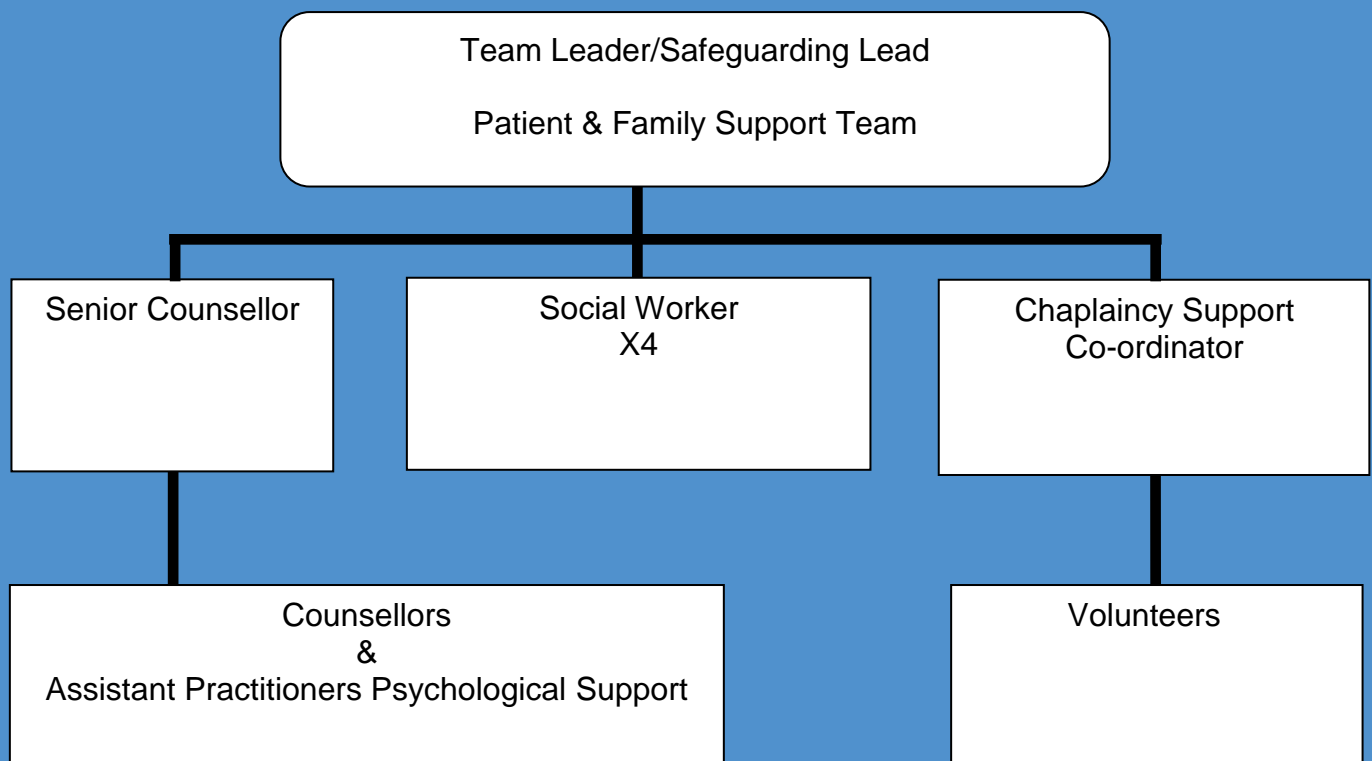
Team Leader/Safeguarding Lead

Patient & Family Support Team

Senior Counsellor

Social Worker
X4

Chaplaincy Support
Co-ordinator

Counsellors
&
Assistant Practitioners Psychological Support

Volunteers